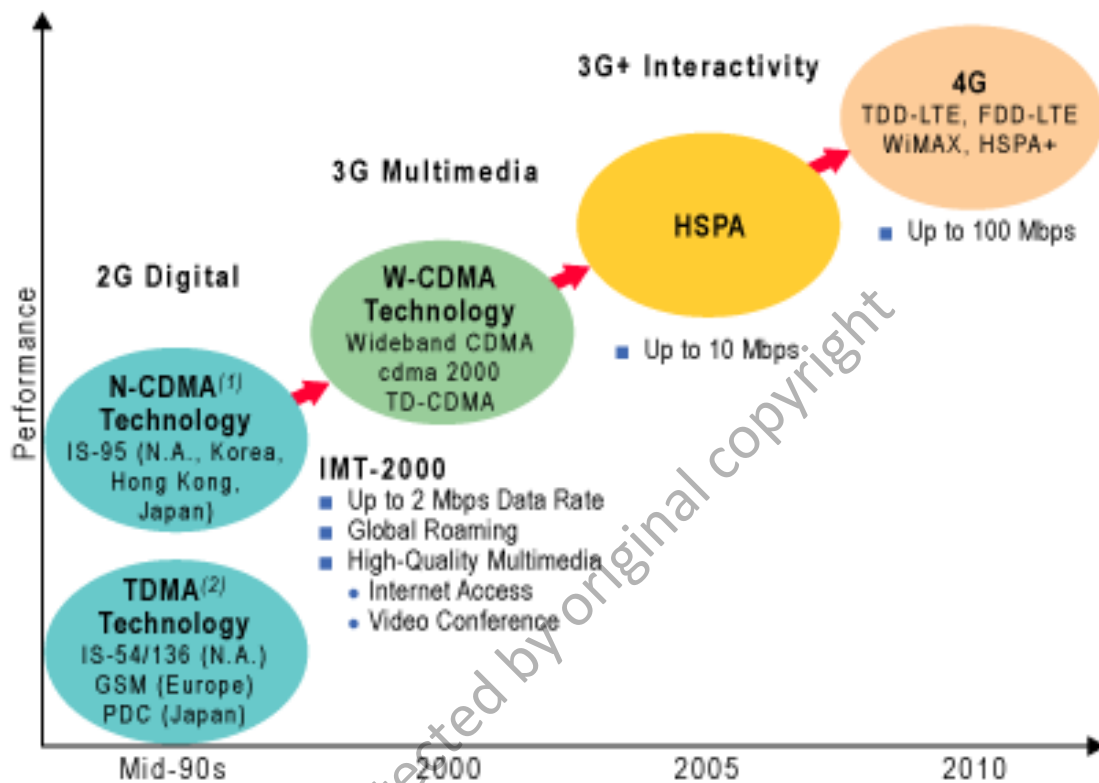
Performance

3G+ Interactivity

4G
TDD-LTE, FDD-LTE
WiMAX, HSPA+

Up to 100 Mbps

3G Multimedia

HSPA

Up to 10 Mbps

2G Digital

W-CDMA Technology
Wideband CDMA
cdma 2000
TD-CDMA

N-CDMA$^{(1)}$ Technology
IS-95 (N.A., Korea, Hong Kong, Japan)

IMT-2000
Up to 2 Mbps Data Rate
Global Roaming
High-Quality Multimedia
• Internet Access
• Video Conference

TDMA$^{(2)}$ Technology
IS-54/136 (N.A.)
GSM (Europe)
PDC (Japan)

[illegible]cted by original copyright

Mid-90s
2000
2005
2010